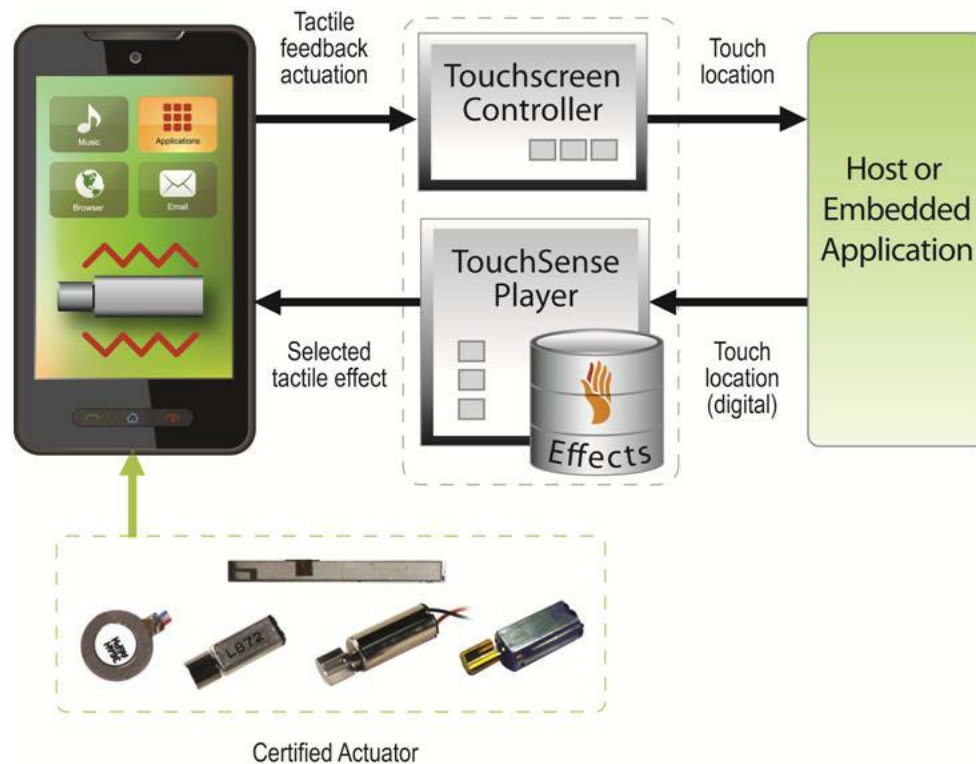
Music

Applications

Browser

Email

Tactile feedback actuation

Touchscreen Controller

Touch location

Host or Embedded Application

TouchSense Player

Effects

Selected tactile effect

Touch location (digital)

L672

Certified Actuator